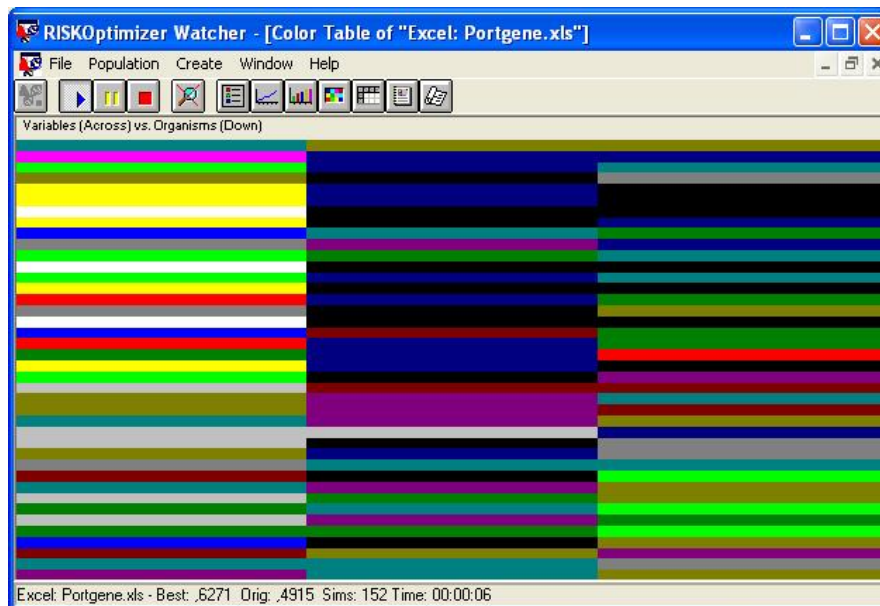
RISKOptimizer Watcher - [Color Table of "Excel: Portgene.xls"]

File Population Create Window Help

Variables (Across) vs. Organisms (Down)

Excel: Portgene.xls - Best: ,6271 Orig: ,4915 Sims: 152 Time: 00:00:06